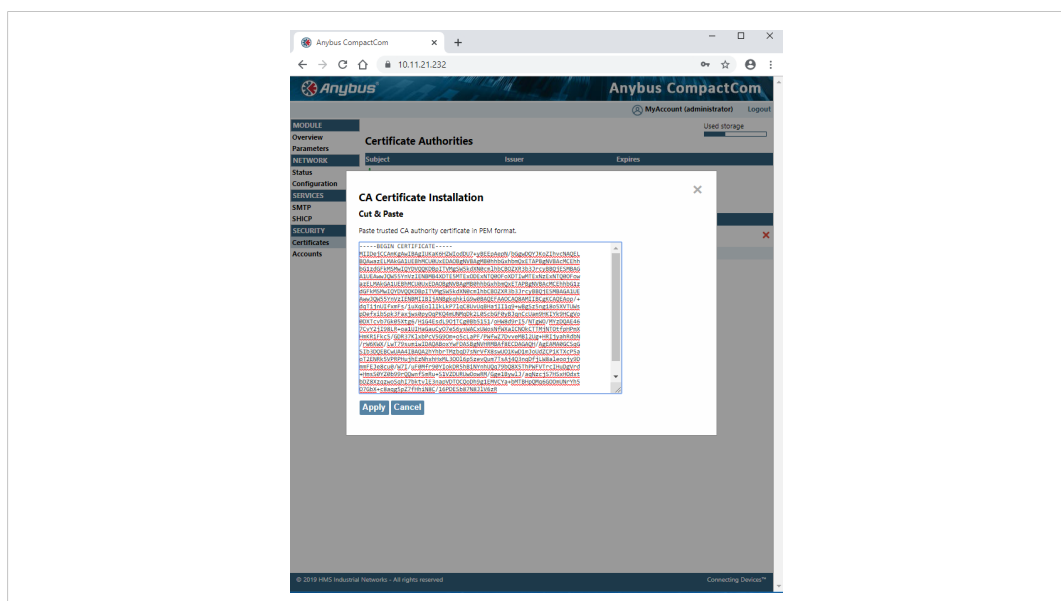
Anybus CompactCom

10.11.21.232

Anybus

Anybus CompactCom

MyAccount (administrator) Logout

Used storage

MODULE
Overview
Parameters
NETWORK
Status
Configuration
SERVICES
SMTP
SHICP
SECURITY
Certificates
Accounts

Certificate Authorities

| Subject | Issuer | Expires |
|---|---|---|

CA Certificate Installation

Cut & Paste

Paste trusted CA authority certificate in PEM format.

-----BEGIN CERTIFICATE-----
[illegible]

Apply Cancel

© 2019 HMS Industrial Networks - All rights reserved

Connecting Devices™